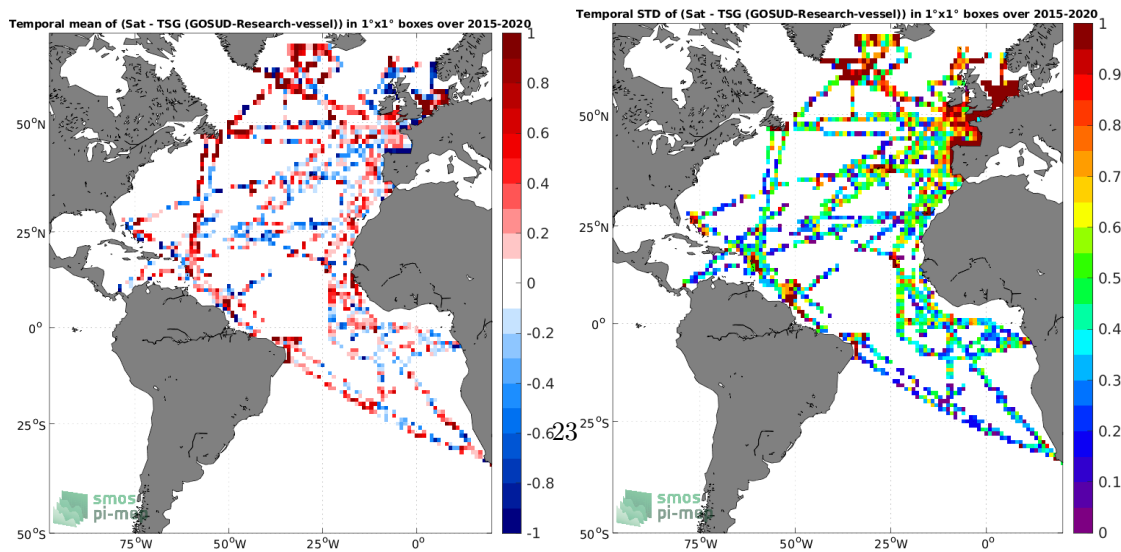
Temporal mean of (Sat - TSG (GOSUD-Research-vessel)) in 1°x1° boxes over 2015-2020

50°N
25°N
0°
25°S
50°S
75°W
50°W
25°W
0°

1
0.8
0.6
0.4
0.2
0
-0.2
-0.4
-0.6
-0.8
-1

smos
pi-mep

23

Temporal STD of (Sat - TSG (GOSUD-Research-vessel)) in 1°x1° boxes over 2015-2020

50°N
25°N
0°
25°S
50°S
75°W
50°W
25°W
0°

1
0.9
0.8
0.7
0.6
0.5
0.4
0.3
0.2
0.1
0

smos
pi-mep